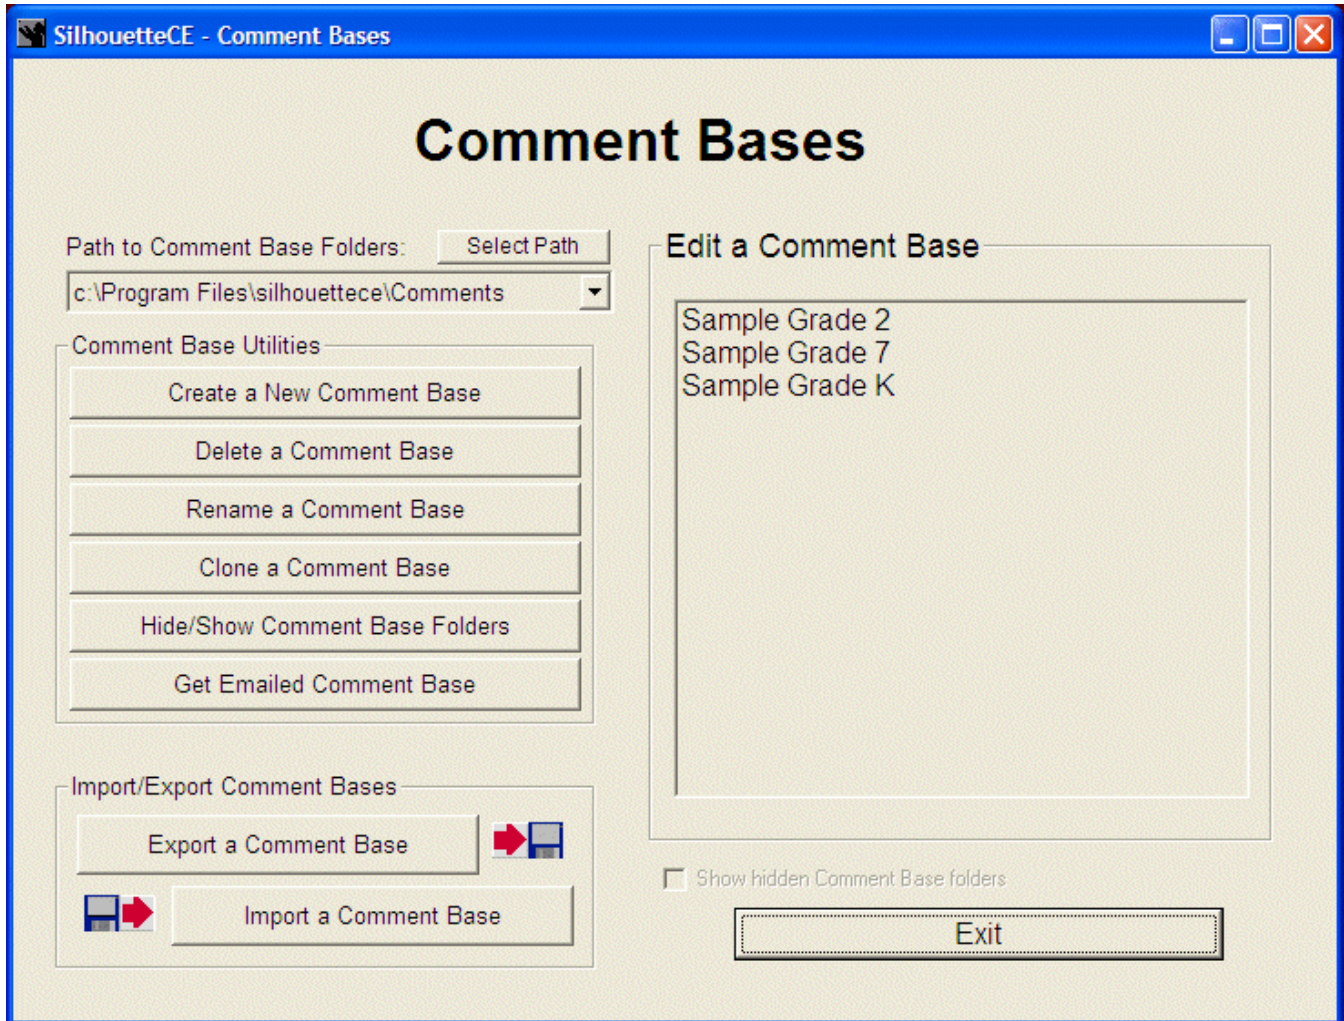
SilhouetteCE - Comment Bases

Comment Bases

Path to Comment Base Folders: Select Path

c:\Program Files\silhouettece\Comments

Comment Base Utilities

Create a New Comment Base

Delete a Comment Base

Rename a Comment Base

Clone a Comment Base

Hide/Show Comment Base Folders

Get Emailed Comment Base

Import/Export Comment Bases

Export a Comment Base

Import a Comment Base

Edit a Comment Base

Sample Grade 2
Sample Grade 7
Sample Grade K

Show hidden Comment Base folders

Exit